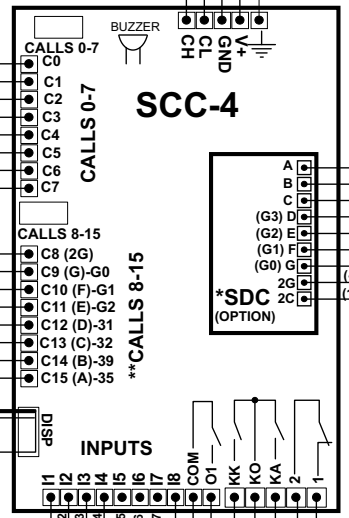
BUZZER

CH CL GND V+

CALLS 0-7
C0
C1
C2
C3
C4
C5
C6
C7

CALLS 0-7

SCC-4

A
B
C
(G3) D
(G2) E
(G1) F
(G0) G
2G
2C

*SDC
(OPTION)

CALLS 8-15
C8 (2G)
C9 (G)-G0
C10 (F)-G1
C11 (E)-G2
C12 (D)-31
C13 (C)-32
C14 (B)-39
C15 (A)-35

**CALLS 8-15

DISP

INPUTS

I1 I2 I3 I4 I5 I6 I7 I8 COM O1 KK KO KA 2 1